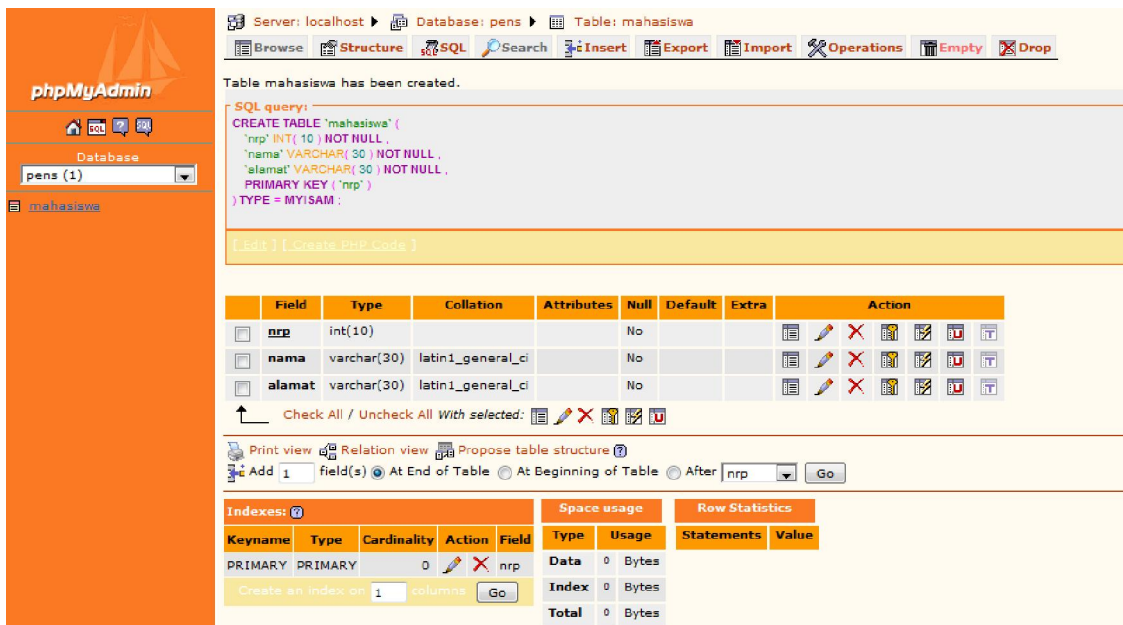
phpMyAdmin

Database
pens (1)

mahasiswa

Server: localhost ▶ Database: pens ▶ Table: mahasiswa

Browse | Structure | SQL | Search | Insert | Export | Import | Operations | Empty | Drop

Table mahasiswa has been created.

SQL query:
CREATE TABLE `mahasiswa` (
`nrp` INT( 10 ) NOT NULL ,
`nama` VARCHAR( 30 ) NOT NULL ,
`alamat` VARCHAR( 30 ) NOT NULL ,
PRIMARY KEY ( `nrp` )
) TYPE = MYISAM ;

[ Edit ] [ Create PHP Code ]

| | Field | Type | Collation | Attributes | Null | Default | Extra | Action |
|---|---|---|---|---|---|---|---|---|
| | nrp | int(10) | | | No | | | |
| | nama | varchar(30) | latin1_general_ci | | No | | | |
| | alamat | varchar(30) | latin1_general_ci | | No | | | |

Check All / Uncheck All With selected:

Print view Relation view Propose table structure
Add 1 field(s) At End of Table At Beginning of Table After nrp Go

Indexes:

| Keyname | Type | Cardinality | Action | Field |
|---|---|---|---|---|
| PRIMARY | PRIMARY | 0 | | nrp |

Create an index on 1 columns Go

Space usage

| Type | Usage | |
|---|---|---|
| Data | 0 | Bytes |
| Index | 0 | Bytes |
| Total | 0 | Bytes |

Row Statistics

| Statements | Value |
|---|---|